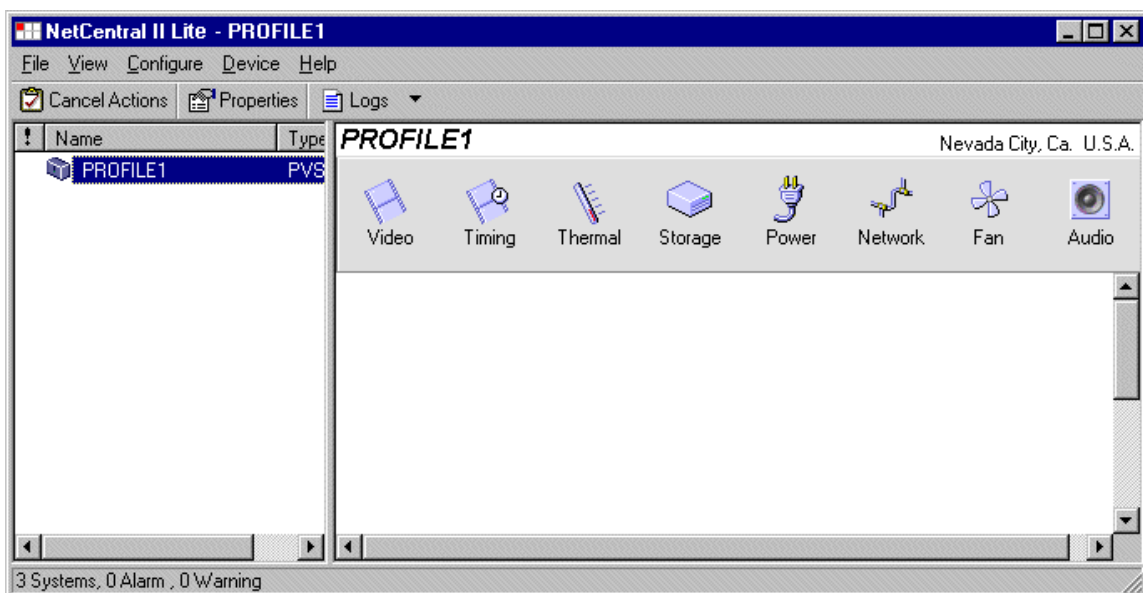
NetCentral II Lite - PROFILE1

File View Configure Device Help

Cancel Actions Properties Logs

| ! | Name | Type |
|---|---|---|
| | PROFILE1 | PVS |

PROFILE1

Nevada City, Ca. U.S.A.

Video Timing Thermal Storage Power Network Fan Audio

3 Systems, 0 Alarm , 0 Warning